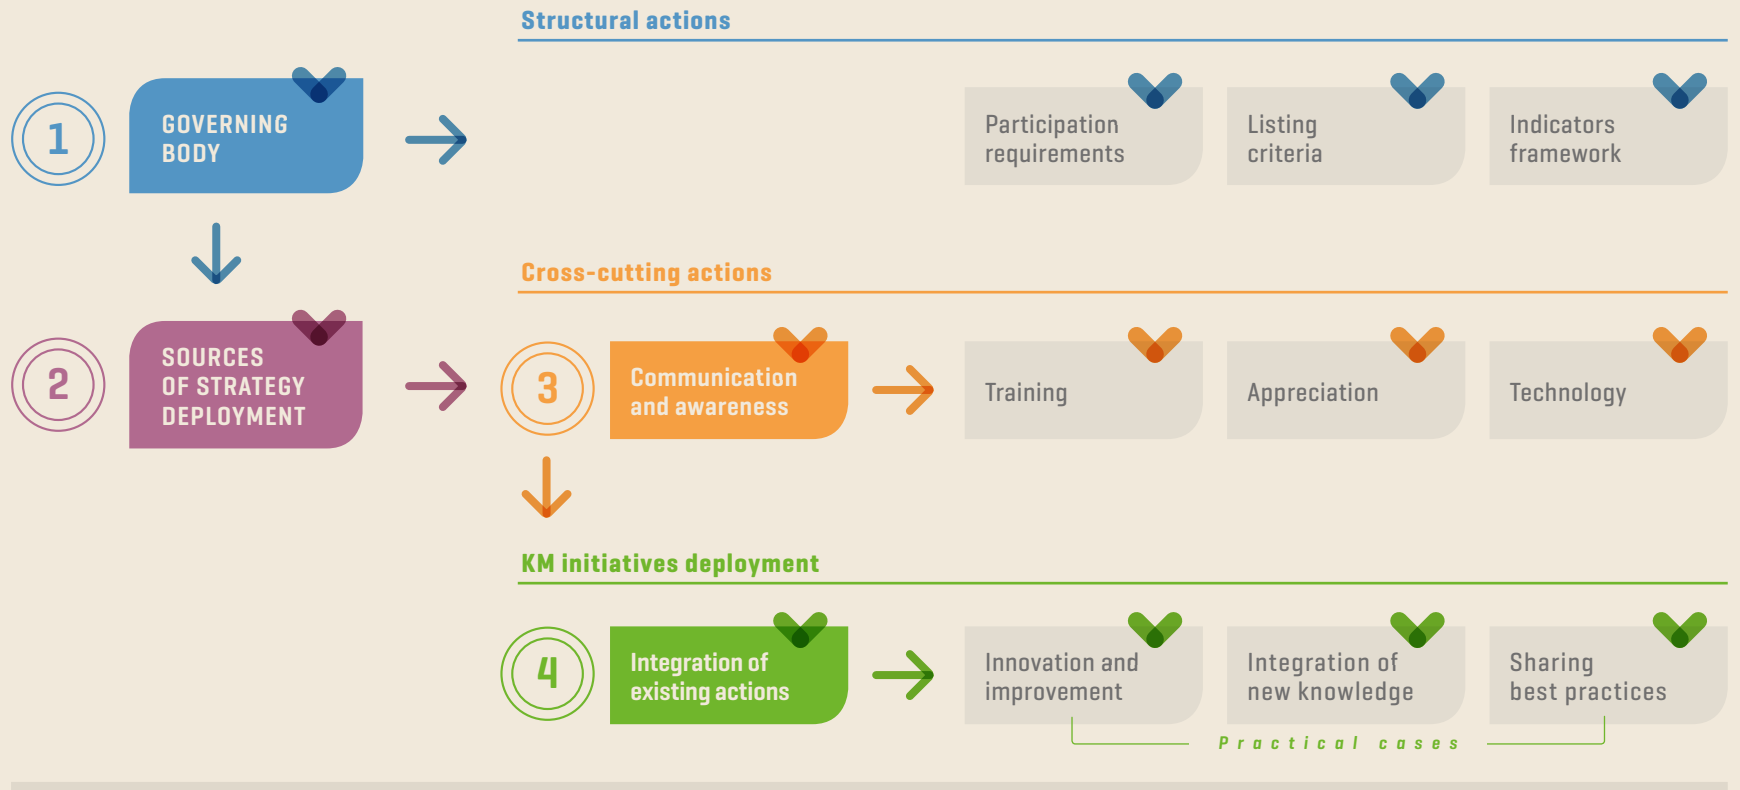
Structural actions

1

GOVERNING BODY

Participation requirements

Listing criteria

Indicators framework

Cross-cutting actions

2

SOURCES OF STRATEGY DEPLOYMENT

3

Communication and awareness

Training

Appreciation

Technology

KM initiatives deployment

4

Integration of existing actions

Innovation and improvement

Integration of new knowledge

Sharing best practices

Practical cases